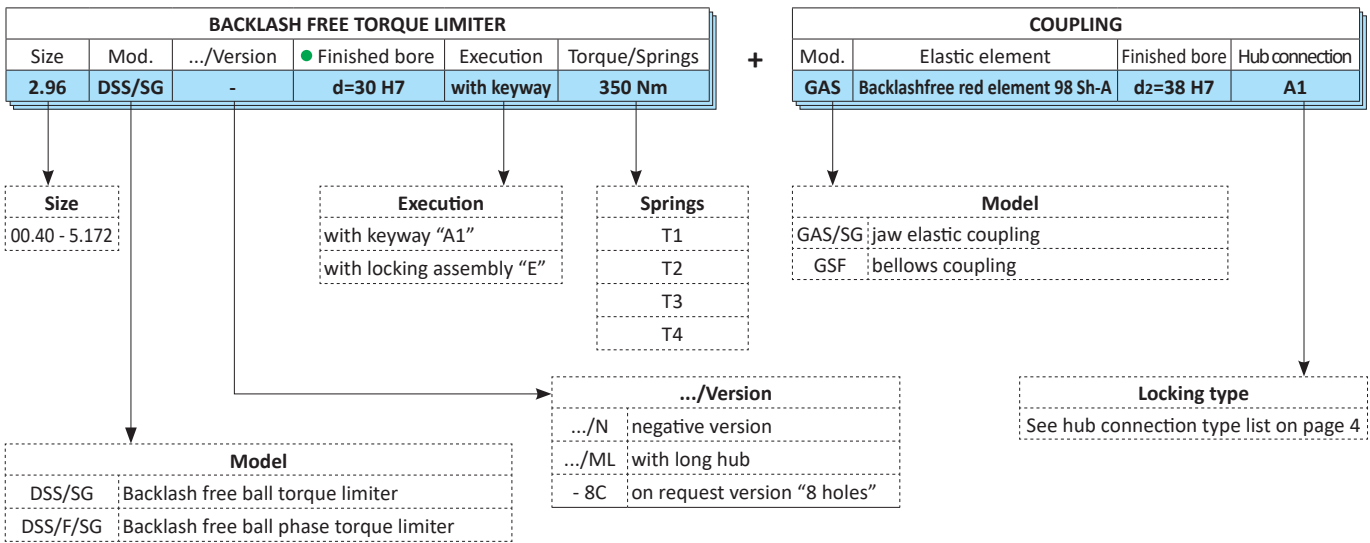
BACKLASH FREE TORQUE LIMITER

| Size | Mod. | .../Version | Finished bore | Execution | Torque/Springs |
|---|---|---|---|---|---|
| 2.96 | DSS/SG | - | d=30 H7 | with keyway | 350 Nm |

+

COUPLING

| Mod. | Elastic element | Finished bore | Hub connection |
|---|---|---|---|
| GAS | Backlashfree red element 98 Sh-A | d$_2$=38 H7 | A1 |

| Size |
|---|
| 00.40 - 5.172 |

| Execution |
|---|
| with keyway “A1” |
| with locking assembly “E” |

| Springs |
|---|
| T1 |
| T2 |
| T3 |
| T4 |

| Model | |
|---|---|
| GAS/SG | jaw elastic coupling |
| GSF | bellows coupling |

| .../Version | |
|---|---|
| .../N | negative version |
| .../ML | with long hub |
| - 8C | on request version “8 holes” |

| Locking type |
|---|
| See hub connection type list on page 4 |

| Model | |
|---|---|
| DSS/SG | Backlash free ball torque limiter |
| DSS/F/SG | Backlash free ball phase torque limiter |